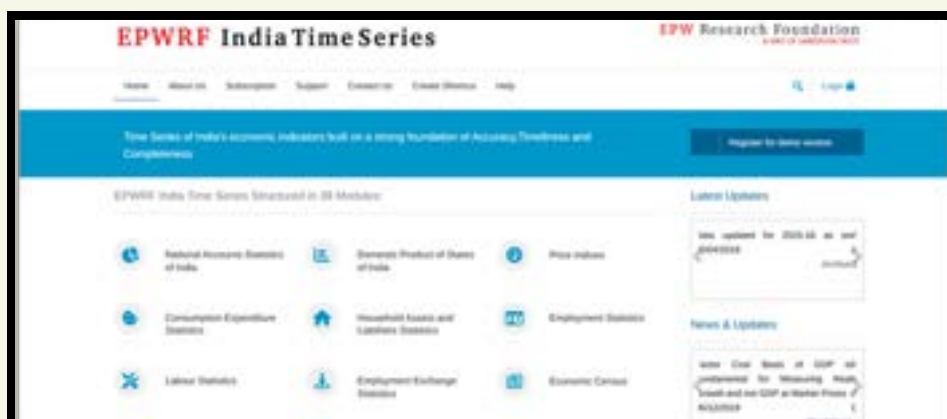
EPWRF India Time Series

EPW Research Foundation

Home About us Subscription Support Contact us Create Shortcut Help

Login

Time Series of India's economic indicators built on a strong foundation of Accuracy, Timeliness and Completeness

Register for demo access

EPWRF India Time Series Structured in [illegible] Modules

National Accounts Statistics of India

Domestic Product of States of India

Price Indices

Consumption Expenditure Statistics

Household Assets and Liabilities Statistics

Employment Statistics

Labour Statistics

Employment Exchange Statistics

Economic Census

Latest Updates

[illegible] updated for 2019-20 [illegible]

News & Updates

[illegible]